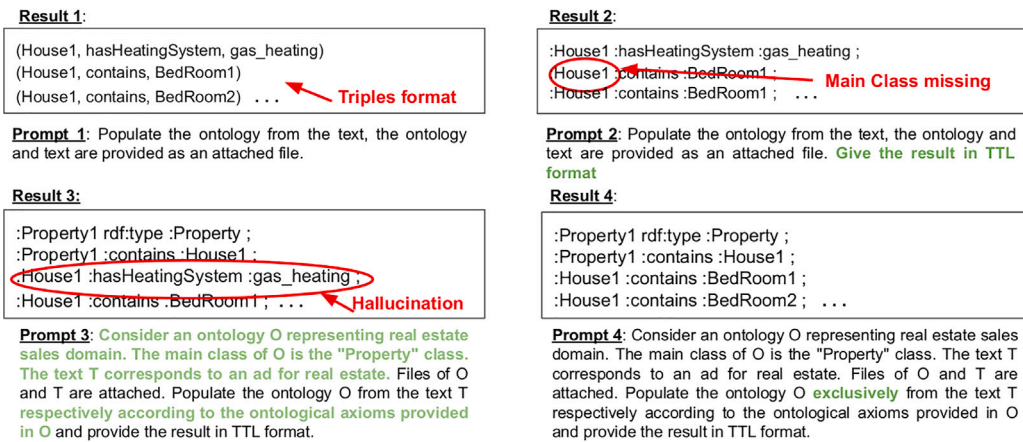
Result 1:

(House1, hasHeatingSystem, gas_heating)
(House1, contains, BedRoom1)
(House1, contains, BedRoom2) . . .

Triples format

Prompt 1: Populate the ontology from the text, the ontology and text are provided as an attached file.

Result 2:

:House1 :hasHeatingSystem :gas_heating ;
:House1 :contains :BedRoom1 ;
:House1 :contains :BedRoom1 ; . . .

Main Class missing

Prompt 2: Populate the ontology from the text, the ontology and text are provided as an attached file. Give the result in TTL format

Result 3:

:Property1 rdf:type :Property ;
:Property1 :contains :House1 ;
:House1 :hasHeatingSystem :gas_heating ;
:House1 :contains :BedRoom1 ; . . .

Hallucination

Prompt 3: Consider an ontology O representing real estate sales domain. The main class of O is the "Property" class. The text T corresponds to an ad for real estate. Files of O and T are attached. Populate the ontology O from the text T respectively according to the ontological axioms provided in O and provide the result in TTL format.

Result 4:

:Property1 rdf:type :Property ;
:Property1 :contains :House1 ;
:House1 :contains :BedRoom1 ;
:House1 :contains :BedRoom2 ; . . .

Prompt 4: Consider an ontology O representing real estate sales domain. The main class of O is the "Property" class. The text T corresponds to an ad for real estate. Files of O and T are attached. Populate the ontology O exclusively from the text T respectively according to the ontological axioms provided in O and provide the result in TTL format.